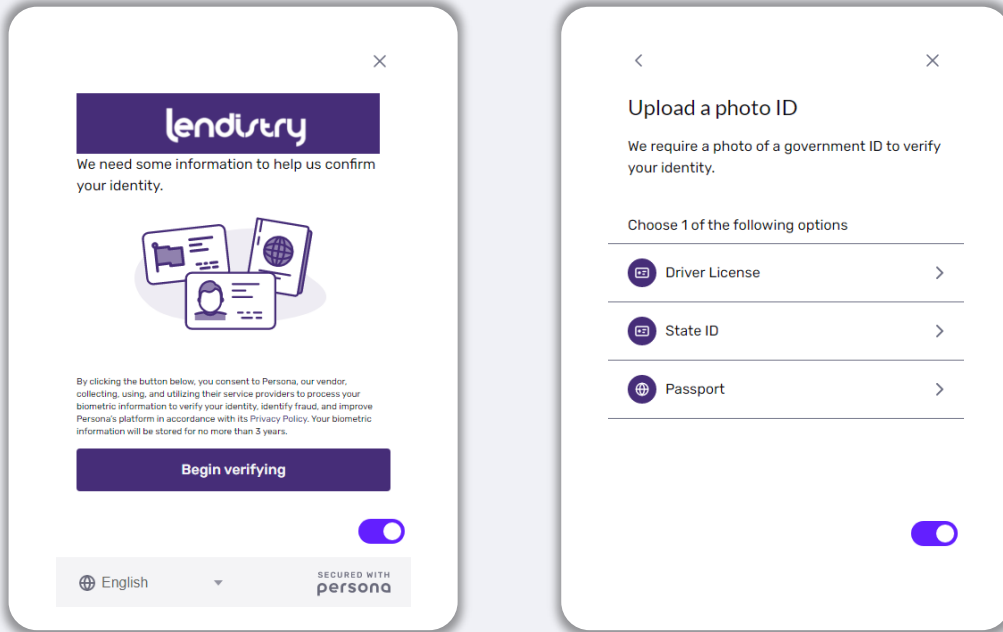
×

lendistry

We need some information to help us confirm your identity.

By clicking the button below, you consent to Persona, our vendor, collecting, using, and utilizing their service providers to process your biometric information to verify your identity, identify fraud, and improve Persona's platform in accordance with its Privacy Policy. Your biometric information will be stored for no more than 3 years.

Begin verifying

English

SECURED WITH persona

<

×

Upload a photo ID

We require a photo of a government ID to verify your identity.

Choose 1 of the following options

Driver License

State ID

Passport